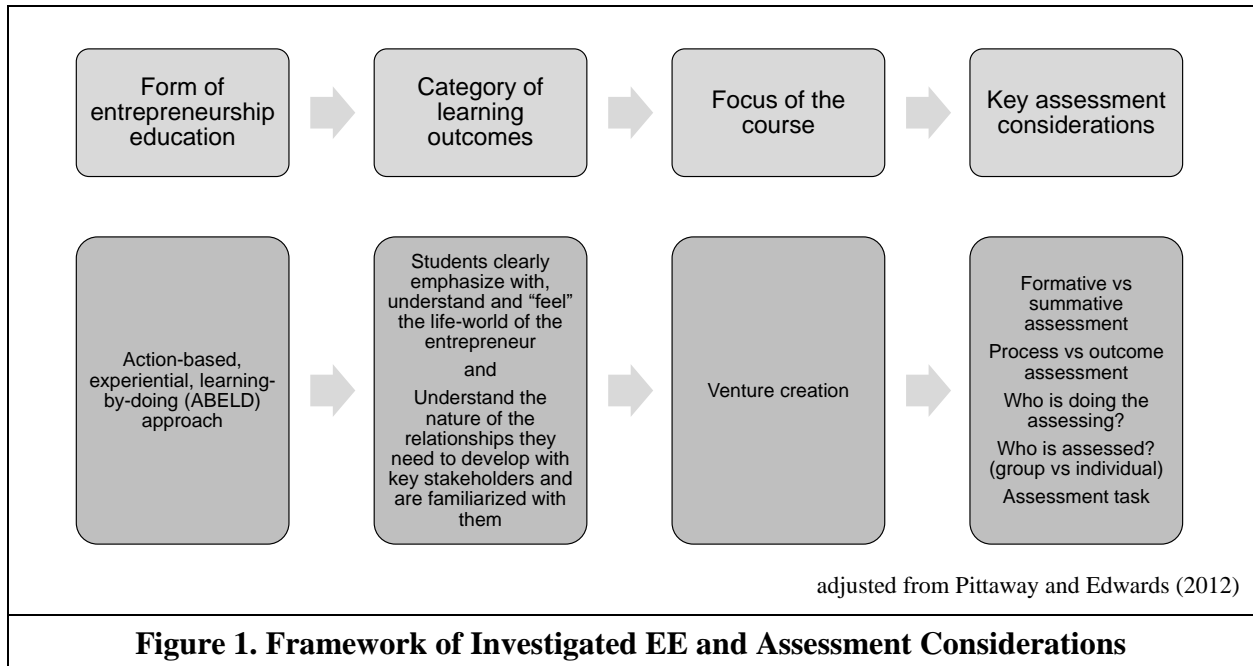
Form of entrepreneurship education

Category of learning outcomes

Focus of the course

Key assessment considerations

Action-based, experiential, learning-by-doing (ABELD) approach

Students clearly emphasize with, understand and "feel" the life-world of the entrepreneur

and

Understand the nature of the relationships they need to develop with key stakeholders and are familiarized with them

Venture creation

Formative vs summative assessment

Process vs outcome assessment

Who is doing the assessing?

Who is assessed? (group vs individual)

Assessment task

adjusted from Pittaway and Edwards (2012)

Figure 1. Framework of Investigated EE and Assessment Considerations